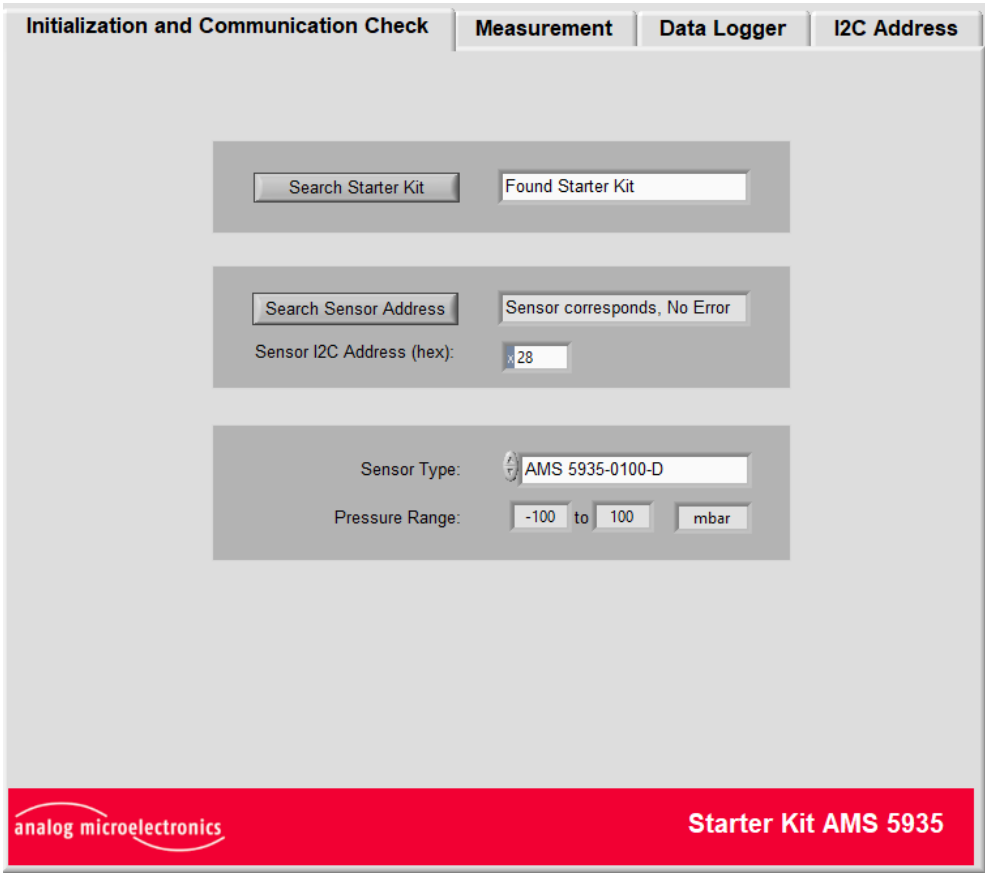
Initialization and Communication Check | Measurement | Data Logger | I2C Address

Search Starter Kit

Found Starter Kit

Search Sensor Address

Sensor corresponds, No Error

Sensor I2C Address (hex): x 28

Sensor Type: AMS 5935-0100-D

Pressure Range: -100 to 100 mbar

analog microelectronics

Starter Kit AMS 5935